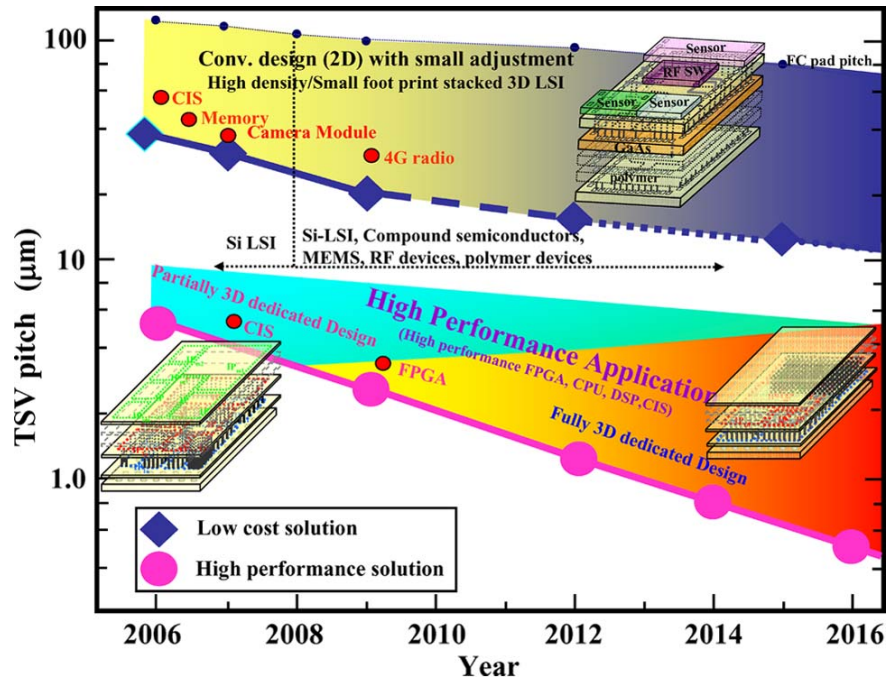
100

10

1.0

TSV pitch (μm)

2006 2008 2010 2012 2014 2016

Year

Conv. design (2D) with small adjustment
High density/Small foot print stacked 3D LSI

FC pad pitch

CIS
Memory
Camera Module
4G radio

Sensor
RF SW
Sensor Sensor
GaAs
polymer

Si LSI

Si-LSI, Compound semiconductors, MEMS, RF devices, polymer devices

Partially 3D dedicated Design
CIS
FPGA

High Performance Application
(High performance FPGA, CPU, DSP,CIS)

Fully 3D dedicated Design

Low cost solution
High performance solution